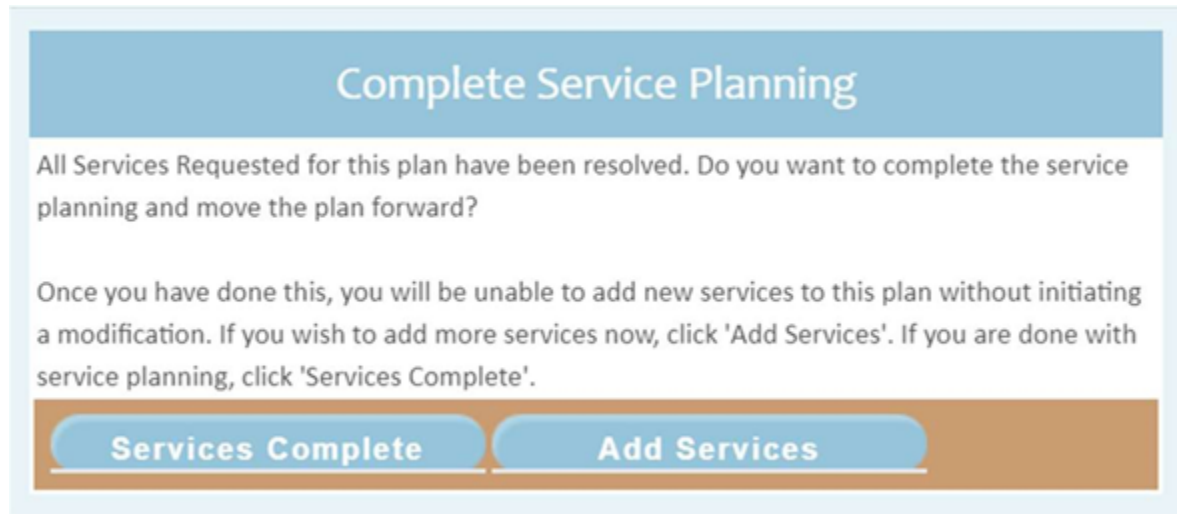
Complete Service Planning

All Services Requested for this plan have been resolved. Do you want to complete the service planning and move the plan forward?

Once you have done this, you will be unable to add new services to this plan without initiating a modification. If you wish to add more services now, click 'Add Services'. If you are done with service planning, click 'Services Complete'.

Services Complete

Add Services